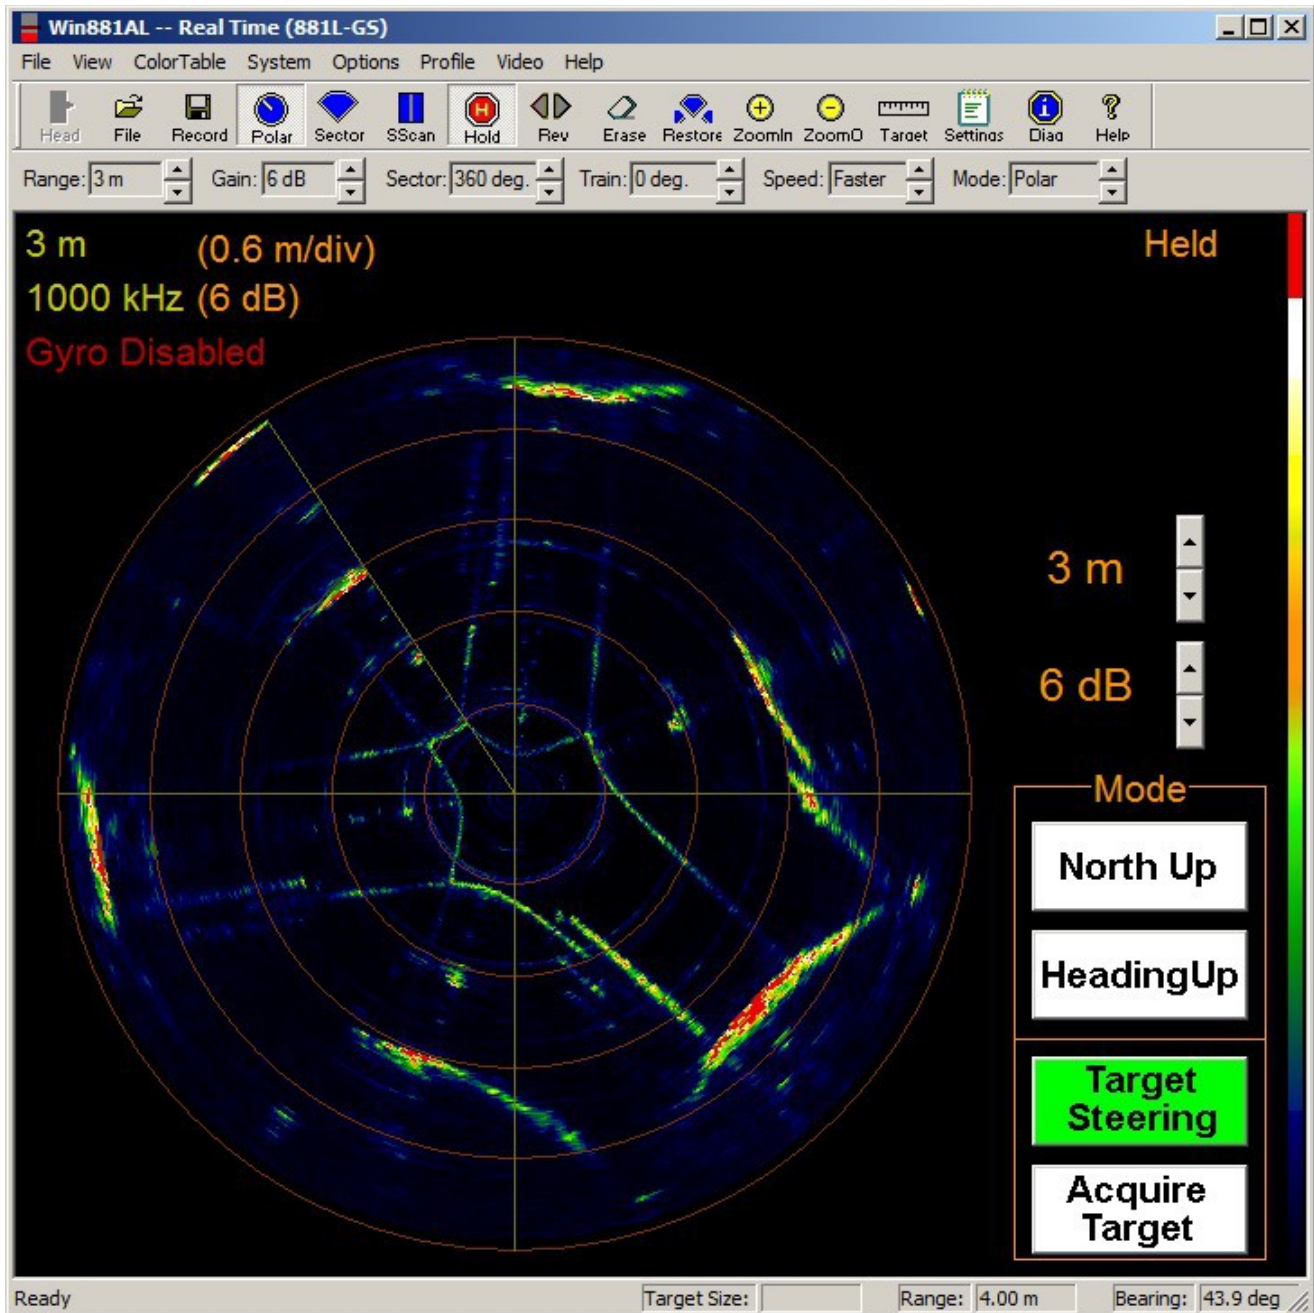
Win881AL -- Real Time (881L-GS)

File View ColorTable System Options Profile Video Help

Head File Record Polar Sector SScan Hold Rev Erase Restore ZoomIn ZoomO Target Settings Diag Help

Range: 3 m Gain: 6 dB Sector: 360 deg. Train: 0 deg. Speed: Faster Mode: Polar

3 m (0.6 m/div)
1000 kHz (6 dB)
Gyro Disabled

Held

3 m

6 dB

Mode

North Up

HeadingUp

Target Steering

Acquire Target

Ready Target Size: Range: 4.00 m Bearing: 43.9 deg